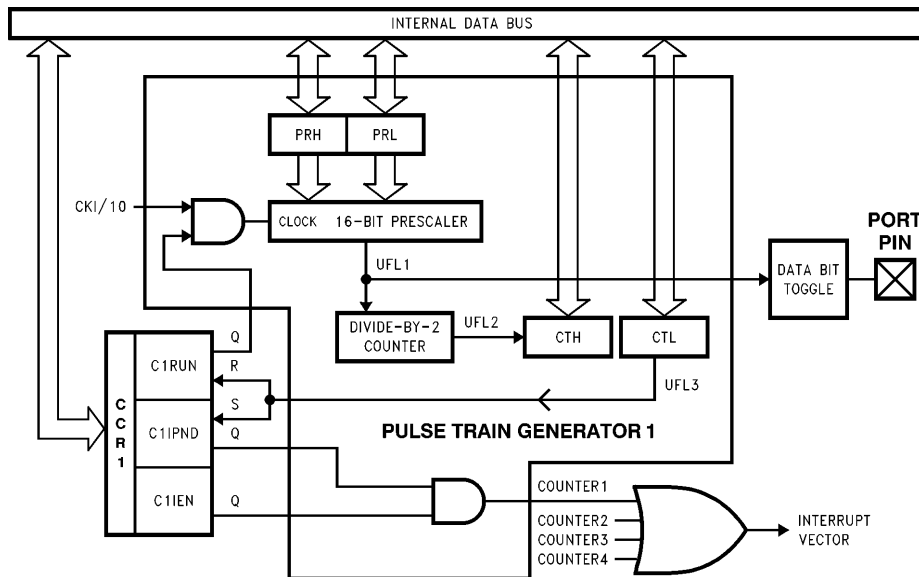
INTERNAL DATA BUS

PRH PRL

CKI/10

CLOCK 16-BIT PRESCALER

PORT PIN

UFL1

DATA BIT TOGGLE

DIVIDE-BY-2 COUNTER

UFL2

CTH

CTL

UFL3

CCR1

C1RUN

C1IPND

C1IEN

Q

R

S

Q

Q

PULSE TRAIN GENERATOR 1

COUNTER1

COUNTER2

COUNTER3

COUNTER4

INTERRUPT VECTOR